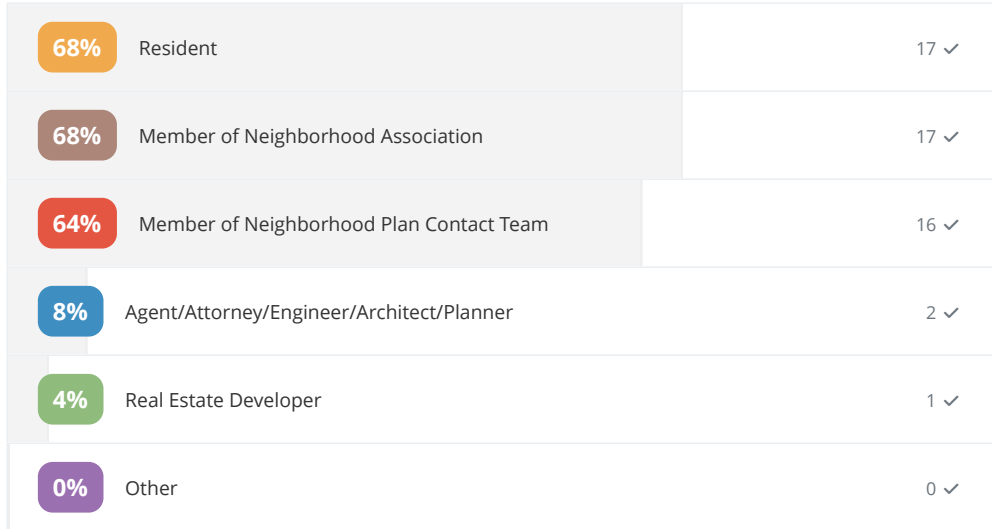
68% Resident 17 ✓

68% Member of Neighborhood Association 17 ✓

64% Member of Neighborhood Plan Contact Team 16 ✓

8% Agent/Attorney/Engineer/Architect/Planner 2 ✓

4% Real Estate Developer 1 ✓

0% Other 0 ✓